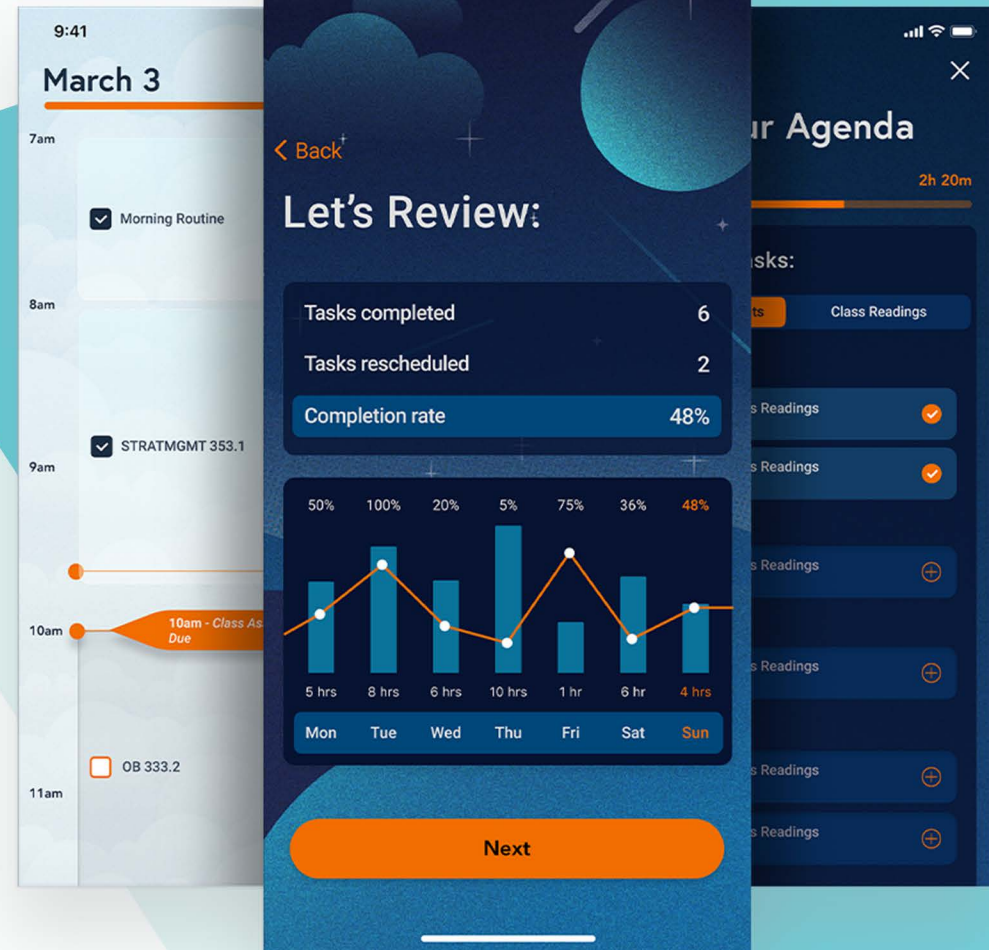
9:41

March 3

7am

Morning Routine

8am

STRATMGMT 353.1

9am

10am

10am - Class As
Due

OB 333.2

11am

< Back

Let's Review:

| | |
|---|---|
| Tasks completed | 6 |
| Tasks rescheduled | 2 |
| Completion rate | 48% |

| Mon | Tue | Wed | Thu | Fri | Sat | Sun |
|---|---|---|---|---|---|---|
| 50% | 100% | 20% | 5% | 75% | 36% | 48% |
| 5 hrs | 8 hrs | 6 hrs | 10 hrs | 1 hr | 6 hr | 4 hrs |

Next

ur Agenda

2h 20m

sks:

ts

Class Readings

s Readings

s Readings

s Readings

s Readings

s Readings

s Readings